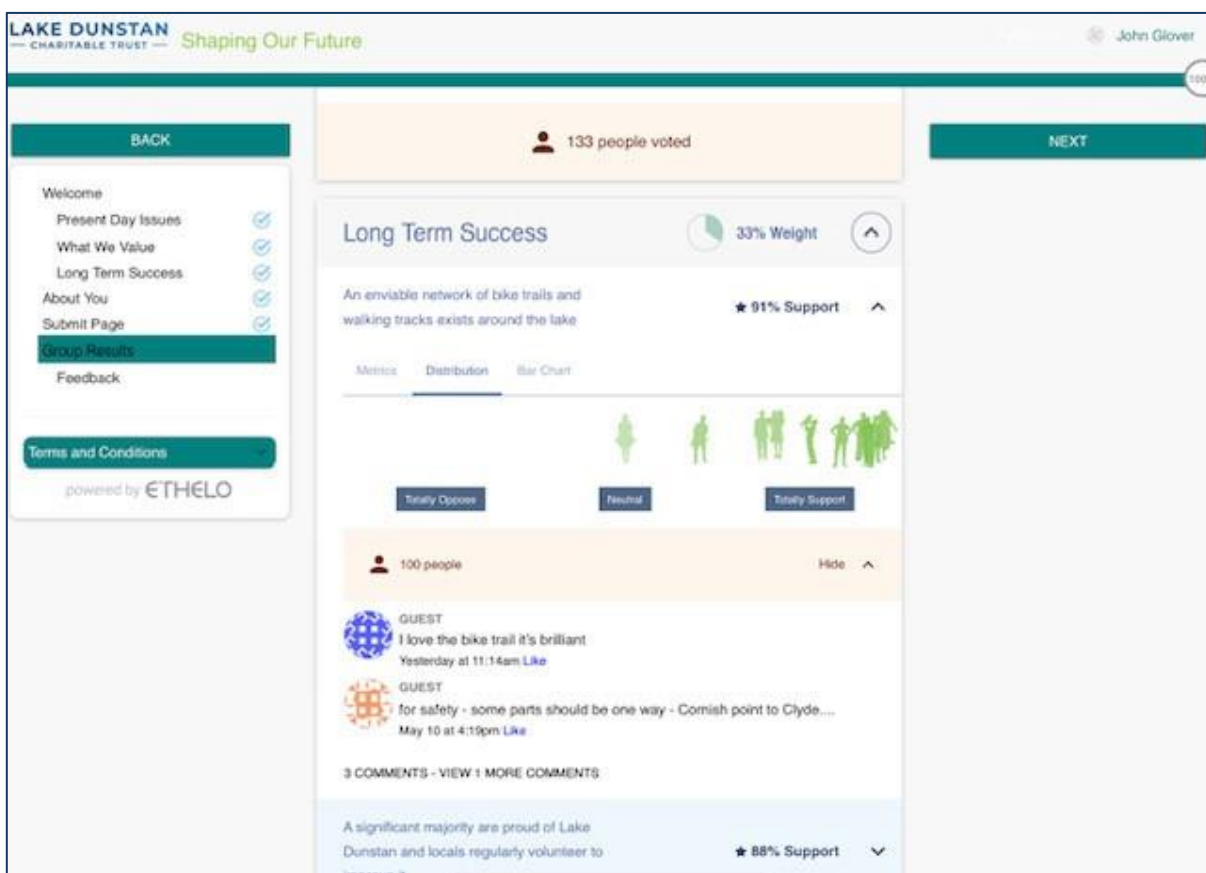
LAKE DUNSTAN
— CHARITABLE TRUST —
Shaping Our Future

John Glover

100

BACK

133 people voted

NEXT

Welcome
Present Day Issues
What We Value
Long Term Success
About You
Submit Page
Group Results
Feedback

Terms and Conditions

powered by ETHELO

Long Term Success

33% Weight

An enviable network of bike trails and walking tracks exists around the lake

★ 91% Support

Metrics Distribution Bar Chart

Totally Oppose Neutral Totally Support

100 people

Hide

GUEST
I love the bike trail it's brilliant
Yesterday at 11:14am Like

GUEST
for safety - some parts should be one way - Cornish point to Clyde....
May 10 at 4:19pm Like

3 COMMENTS - VIEW 1 MORE COMMENTS

A significant majority are proud of Lake Dunstan and locals regularly volunteer to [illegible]

★ 88% Support